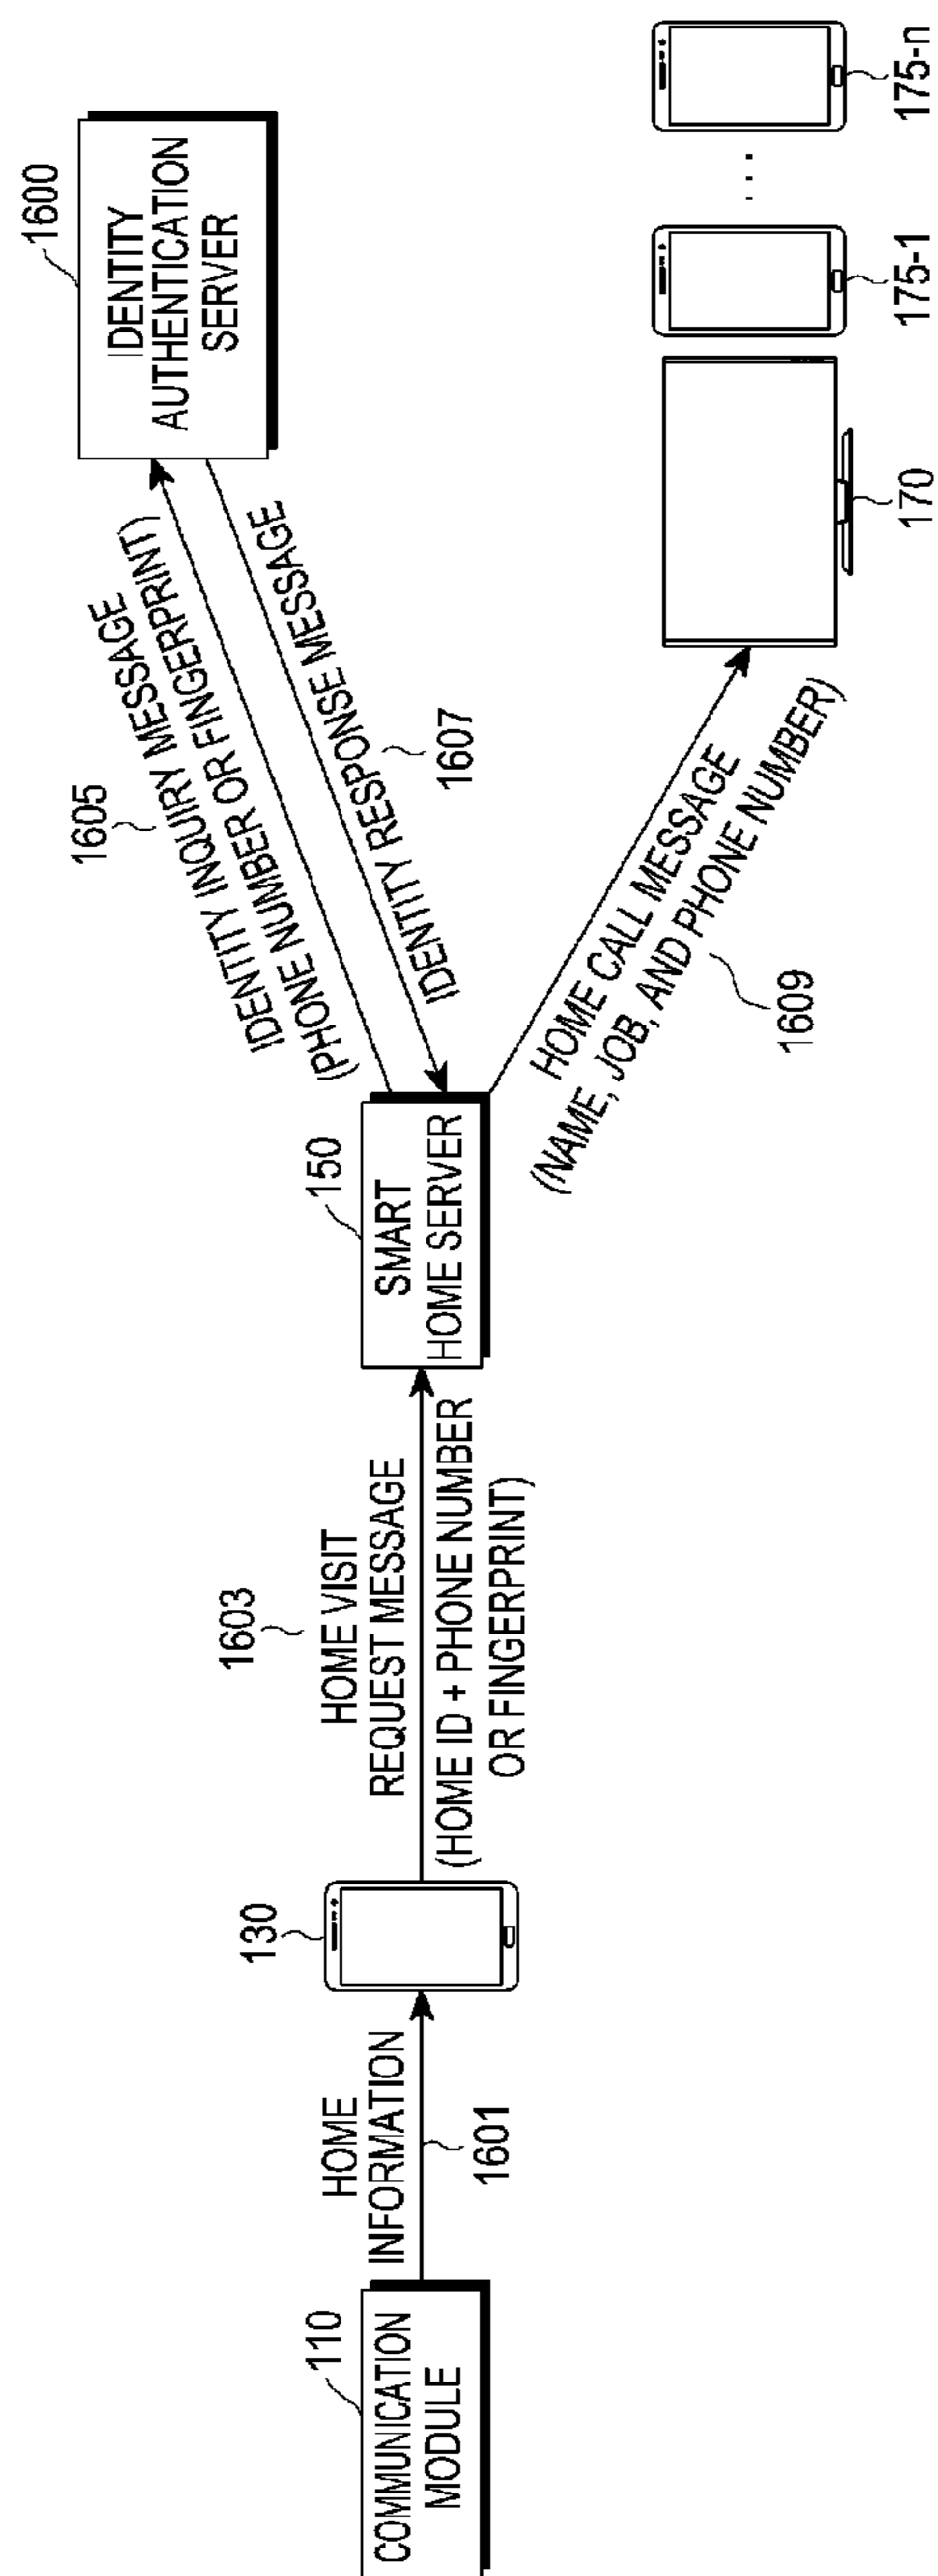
110
COMMUNICATION MODULE

HOME INFORMATION
1601

130

1603
HOME VISIT REQUEST MESSAGE
(HOME ID + PHONE NUMBER OR FINGERPRINT)

150
SMART HOME SERVER

1605
IDENTITY INQUIRY MESSAGE
(PHONE NUMBER OR FINGERPRINT)

IDENTITY RESPONSE MESSAGE
1607

1600
IDENTITY AUTHENTICATION SERVER

HOME CALL MESSAGE
(NAME, JOB, AND PHONE NUMBER)
1609

170
175-1
...
175-n